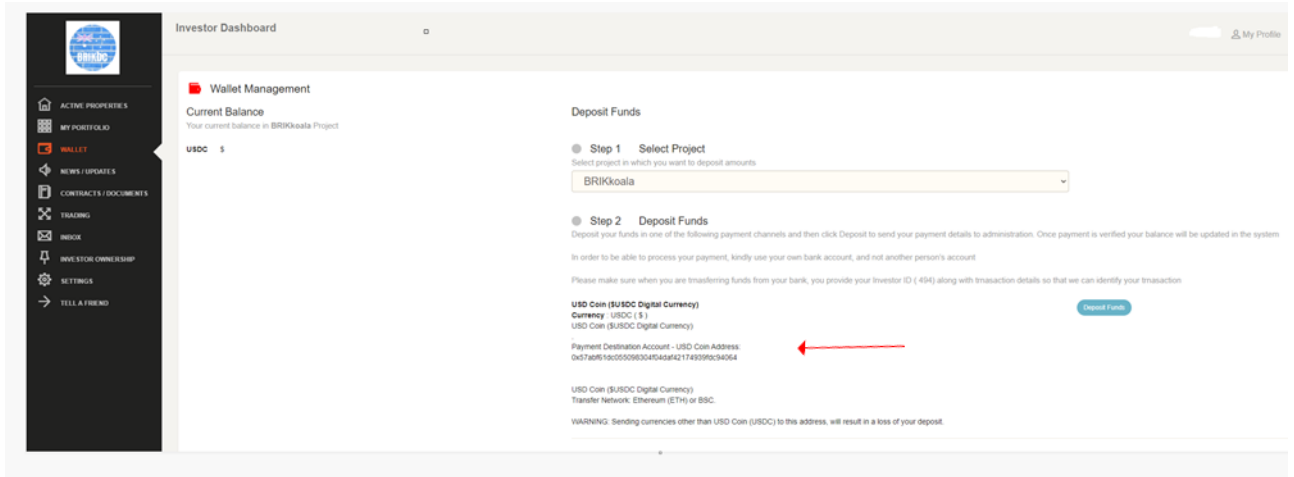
BRIKDC

Investor Dashboard

My Profile

ACTIVE PROPERTIES
MY PORTFOLIO
WALLET
NEWS / UPDATES
CONTRACTS / DOCUMENTS
TRADING
INBOX
INVESTOR OWNERSHIP
SETTINGS
TELL A FRIEND

Wallet Management

Current Balance
Your current balance in BRIKkoala Project

USDC $

Deposit Funds

Step 1 Select Project
Select project in which you want to deposit amounts

BRIKkoala

Step 2 Deposit Funds
Deposit your funds in one of the following payment channels and then click Deposit to send your payment details to administration. Once payment is verified your balance will be updated in the system

In order to be able to process your payment, kindly use your own bank account, and not another person's account

Please make sure when you are trnasferring funds from your bank, you provide your Investor ID ( 494) along with trnasaction details so that we can identify your trnasaction

USD Coin ($USDC Digital Currency)
Currency : USDC ( $ )
USD Coin ($USDC Digital Currency)

Deposit Funds

Payment Destination Account - USD Coin Address:
0x57abf61dc055098304f04daf42174939fdc94064

USD Coin ($USDC Digital Currency)
Transfer Network: Ethereum (ETH) or BSC.

WARNING: Sending currencies other than USD Coin (USDC) to this address, will result in a loss of your deposit.